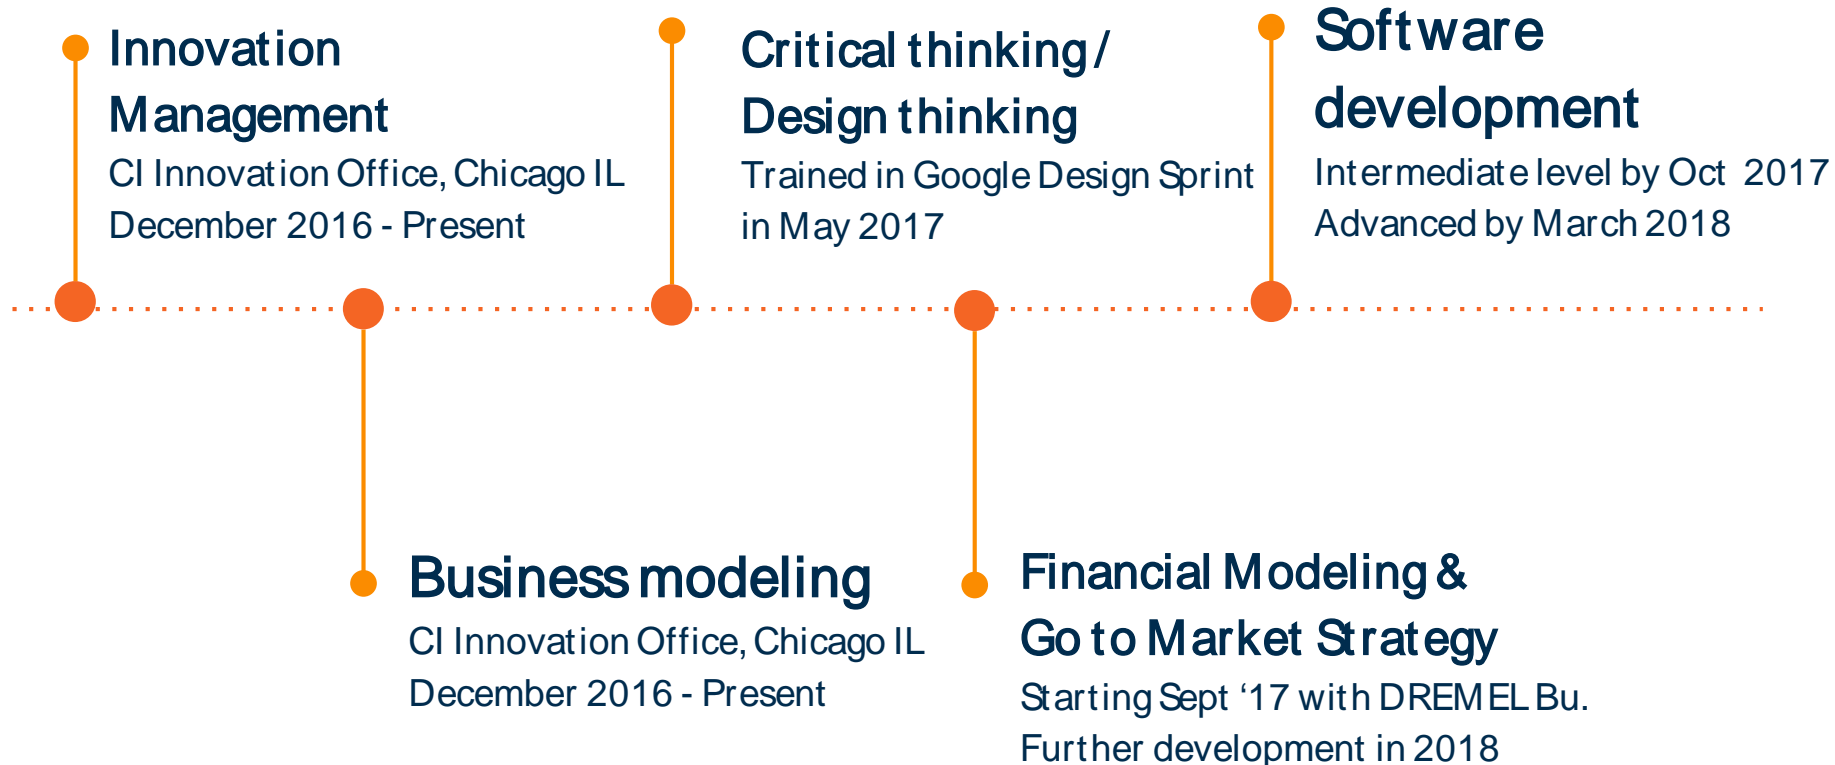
Innovation Management

CI Innovation Office, Chicago IL
December 2016 - Present

Critical thinking / Design thinking

Trained in Google Design Sprint in May 2017

Software development

Intermediate level by Oct 2017
Advanced by March 2018

Business modeling

CI Innovation Office, Chicago IL
December 2016 - Present

Financial Modeling & Go to Market Strategy

Starting Sept ‘17 with DREMEL Bu.
Further development in 2018